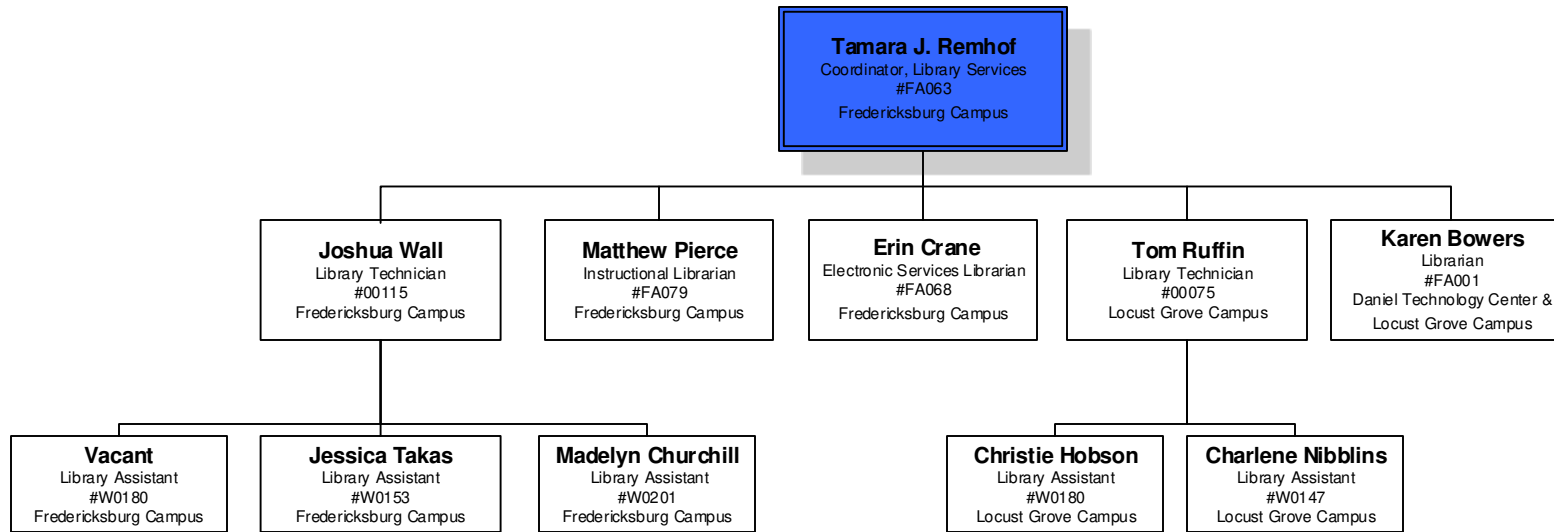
Tamara J. Remhof
Coordinator, Library Services
#FA063
Fredericksburg Campus

Joshua Wall
Library Technician
#00115
Fredericksburg Campus

Matthew Pierce
Instructional Librarian
#FA079
Fredericksburg Campus

Erin Crane
Electronic Services Librarian
#FA068
Fredericksburg Campus

Tom Ruffin
Library Technician
#00075
Locust Grove Campus

Karen Bowers
Librarian
#FA001
Daniel Technology Center &
Locust Grove Campus

Vacant
Library Assistant
#W0180
Fredericksburg Campus

Jessica Takas
Library Assistant
#W0153
Fredericksburg Campus

Madelyn Churchill
Library Assistant
#W0201
Fredericksburg Campus

Christie Hobson
Library Assistant
#W0180
Locust Grove Campus

Charlene Nibblins
Library Assistant
#W0147
Locust Grove Campus